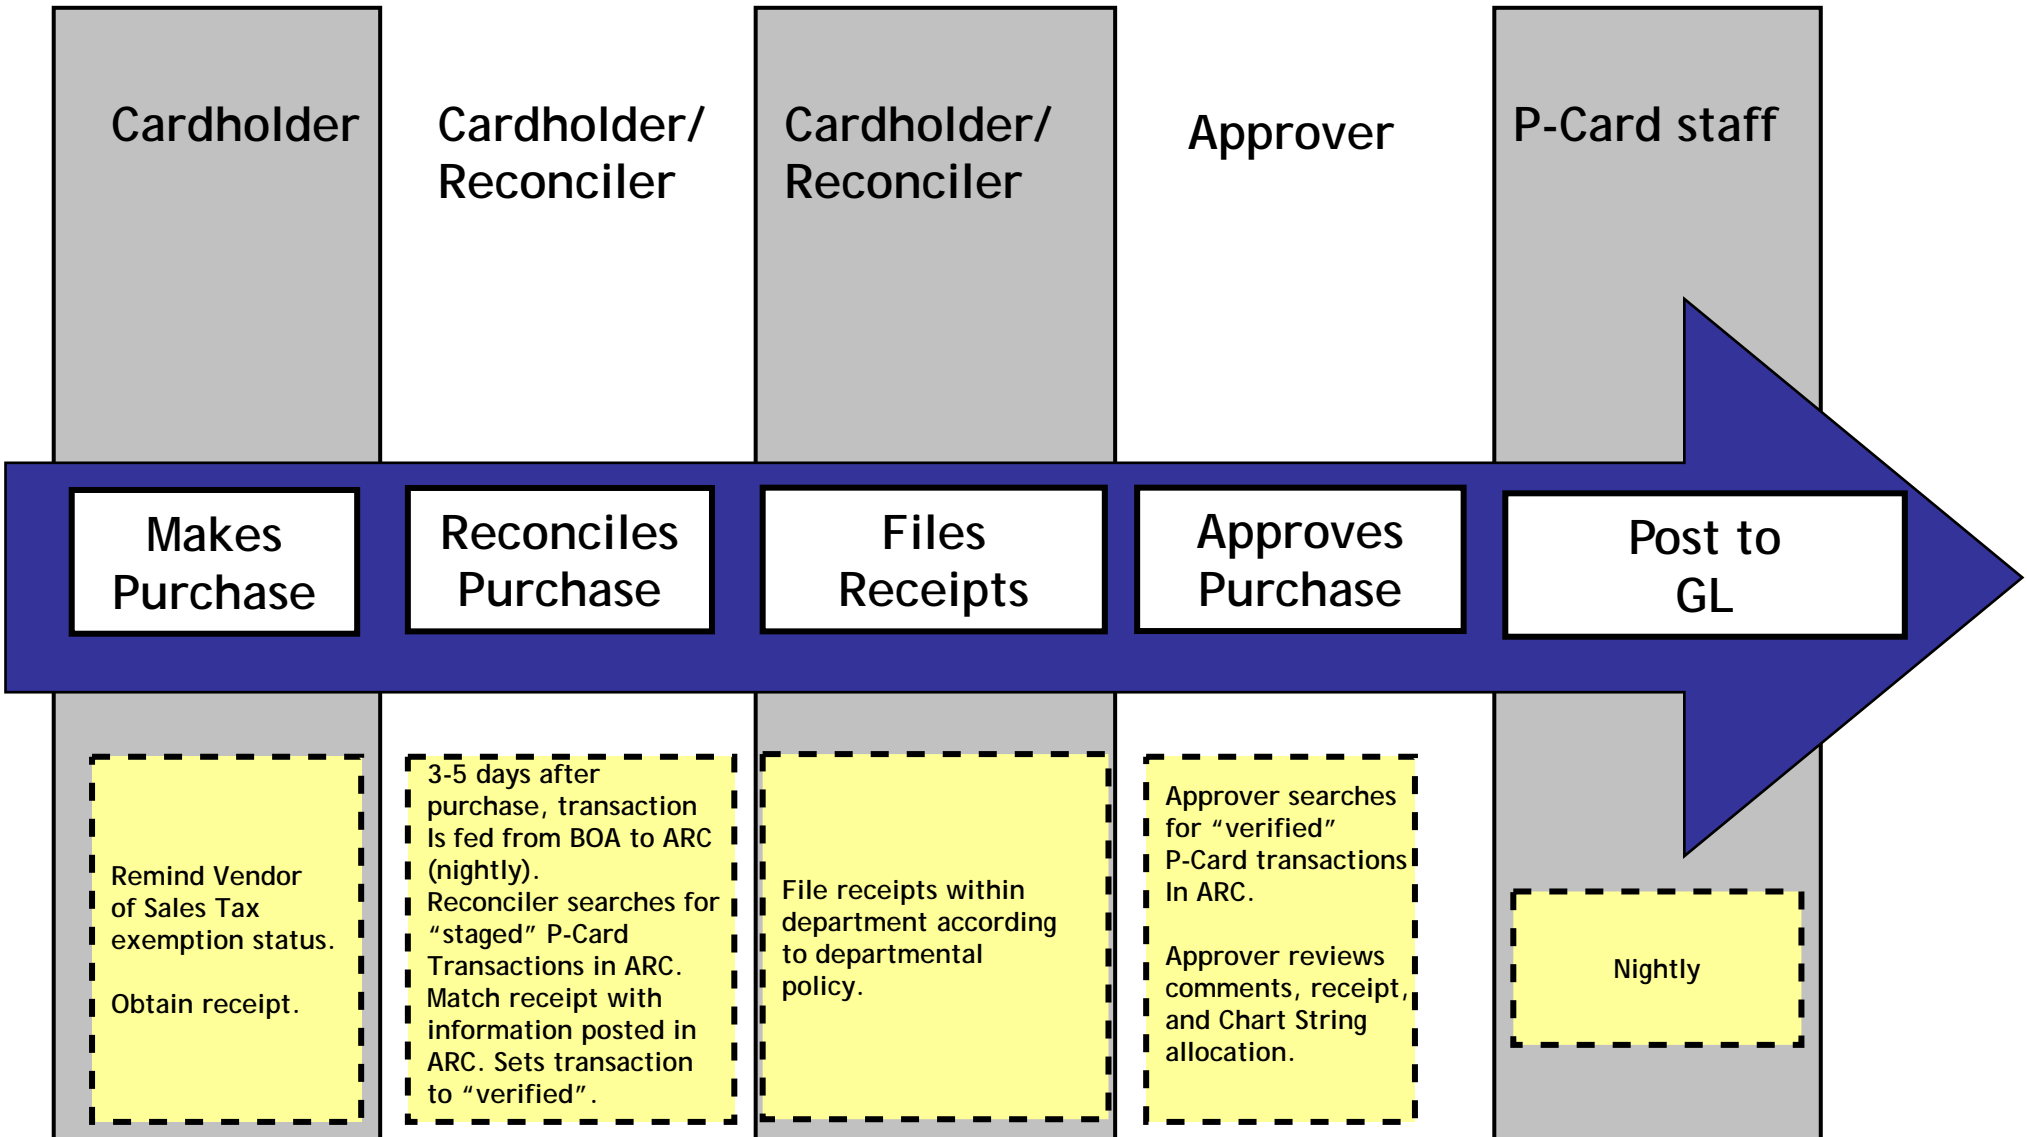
Cardholder

Cardholder/ Reconciler

Cardholder/ Reconciler

Approver

P-Card staff

Makes Purchase

Reconciles Purchase

Files Receipts

Approves Purchase

Post to GL

Remind Vendor of Sales Tax exemption status.

Obtain receipt.

3-5 days after purchase, transaction Is fed from BOA to ARC (nightly).
Reconciler searches for “staged” P-Card Transactions in ARC.
Match receipt with information posted in ARC. Sets transaction to “verified”.

File receipts within department according to departmental policy.

Approver searches for “verified” P-Card transactions In ARC.

Approver reviews comments, receipt, and Chart String allocation.

Nightly